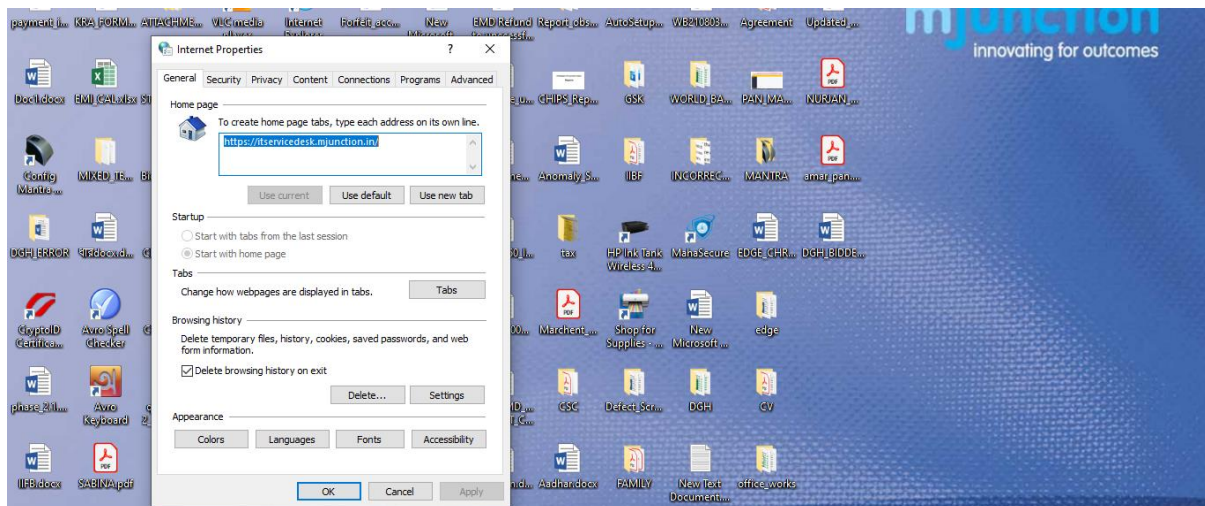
payment_i... KRA_FORM... ATTACHME... VLC media player Internet Explorer Forfeit_acc... New Microsoft... EMD Refund for unsuccessf... Report_obs... AutoSetup... WB210803... Agreement Updated_...

mjunction
innovating for outcomes

Internet Properties ? ×

General Security Privacy Content Connections Programs Advanced

Home page

To create home page tabs, type each address on its own line.

https://itservicedesk.mjunction.in/

Use current Use default Use new tab

Startup

Start with tabs from the last session

Start with home page

Tabs

Change how webpages are displayed in tabs. Tabs

Browsing history

Delete temporary files, history, cookies, saved passwords, and web form information.

Delete browsing history on exit

Delete... Settings

Appearance

Colors Languages Fonts Accessibility

OK Cancel Apply

Doc1.docx EMI_CAL.xlsx St...
Config Mantra... MIXED_TE... Bi...
DGH_ERROR সির্ডocx.d... G...
CryptoID Certifica... Avro Spell Checker G...
phase_2.H... Avro Keyboard ...
IIFB.docx SABINA.pdf

...e_u... CHIPS_Rep... GSK WORLD_BA... PAN_MA... NURJAN_...
...ne... Anomaly_S... IIBF INCORREC... MANTRA amar_pan...
...0_I... tax HP Ink Tank Wireless 4... ManaSecure EDGE_CHR... DGH_BIDDE...
...00... Marchent_... Shop for Supplies - ... New Microsoft... edge
...ID_... ...T_G... GSC Defect_Scr... DGH CV
...n.d... Aadhar.docx FAMILY New Text Document... office_works